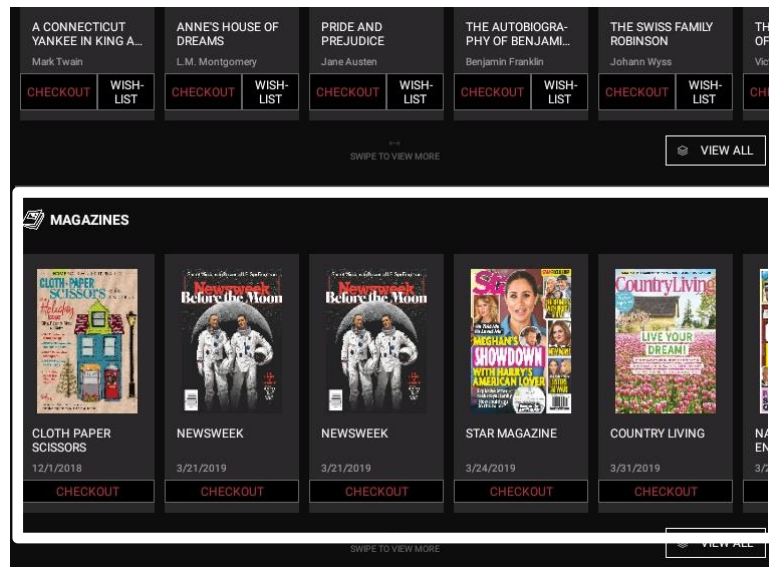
A CONNECTICUT YANKEE IN KING A...
Mark Twain
CHECKOUT
WISH-LIST

ANNE'S HOUSE OF DREAMS
L.M. Montgomery
CHECKOUT
WISH-LIST

PRIDE AND PREJUDICE
Jane Austen
CHECKOUT
WISH-LIST

THE AUTOBIOGRAPHY OF BENJAMI...
Benjamin Franklin
CHECKOUT
WISH-LIST

THE SWISS FAMILY ROBINSON
Johann Wyss
CHECKOUT
WISH-LIST

TH OF
Vic
CH

SWIPE TO VIEW MORE

VIEW ALL

MAGAZINES

CLOTH PAPER SCISSORS
Holiday
CLOTH PAPER SCISSORS
12/1/2018
CHECKOUT

Newsweek Before the Moon
NEWSWEEK
3/21/2019
CHECKOUT

Newsweek Before the Moon
NEWSWEEK
3/21/2019
CHECKOUT

Star
MEGHAN'S SHOWDOWN WITH HARRY'S AMERICAN LOVER
STAR MAGAZINE
3/24/2019
CHECKOUT

Country Living
LIVE YOUR DREAM!
COUNTRY LIVING
3/31/2019
CHECKOUT

NA EN
3/

SWIPE TO VIEW MORE

VIEW ALL